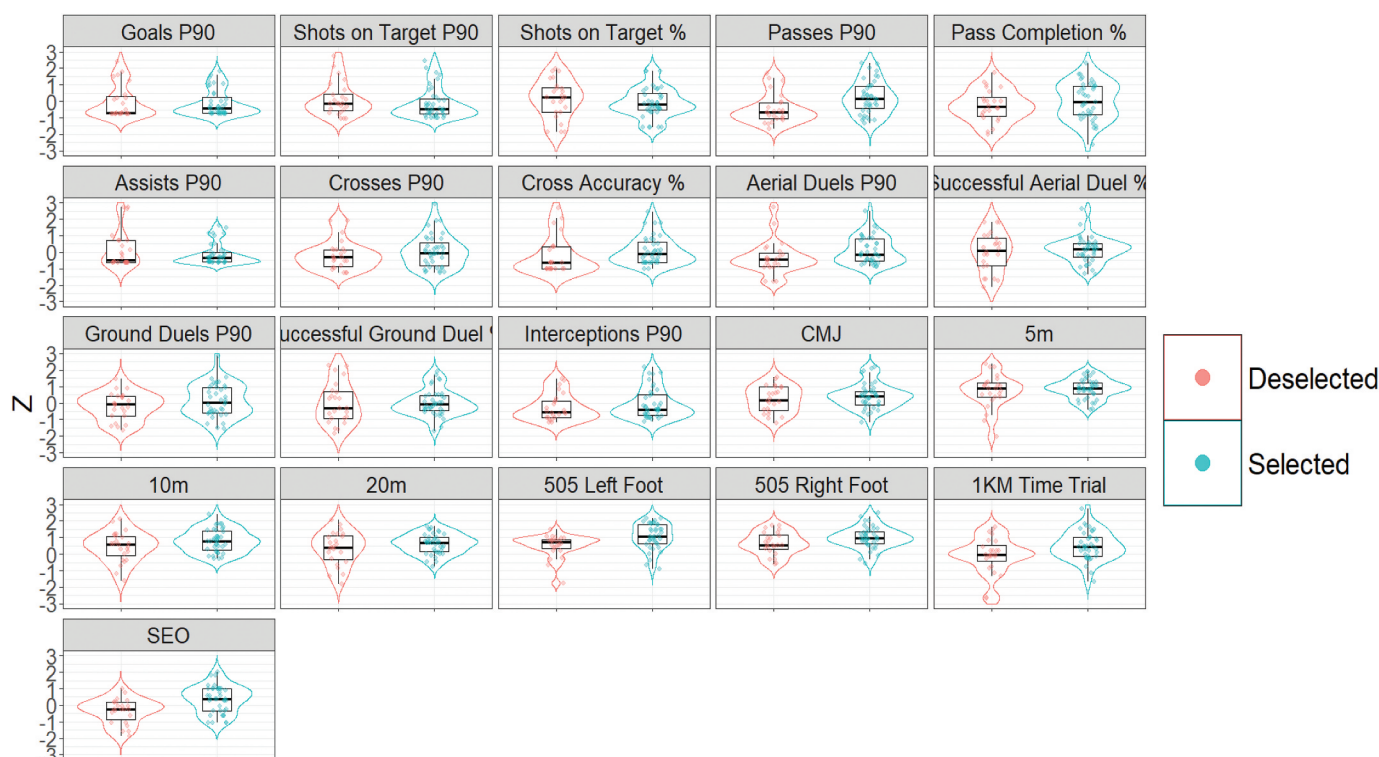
Goals P90
Shots on Target P90
Shots on Target %
Passes P90
Pass Completion %

Assists P90
Crosses P90
Cross Accuracy %
Aerial Duels P90
Successful Aerial Duel %

Ground Duels P90
uccessful Ground Duel %
Interceptions P90
CMJ
5m

10m
20m
505 Left Foot
505 Right Foot
1KM Time Trial

SEO

3
2
1
0
-1
-2
-3

Z

Deselected
Selected